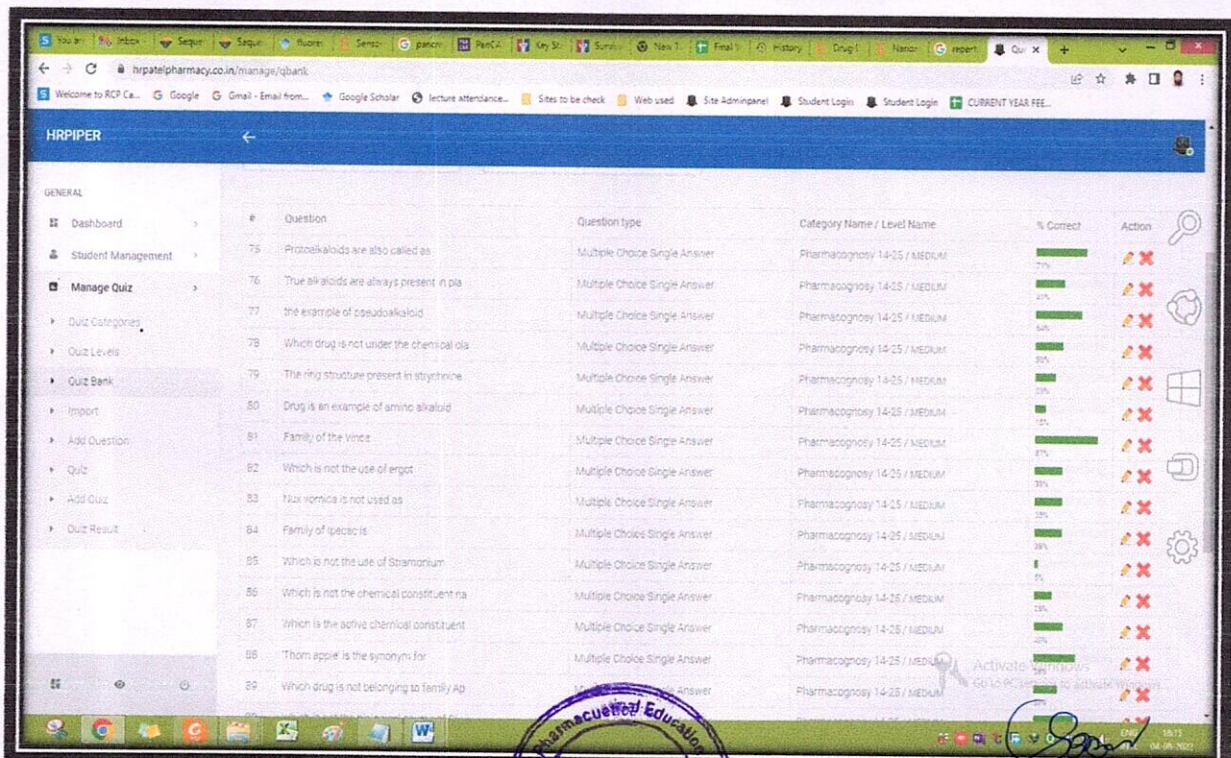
You ar | Inbox | Sequr | Seque | fluore | Senso | pancre | PanCA | Key St | Surviv | New T | Final Y | History | Drug I | Nanor | report | Qui ×

hrpatelpharmacy.co.in/manage/qbank

Welcome to RCP Ca... Google Gmail - Email from... Google Scholar lecture attendance... Sites to be check Web used Site Adminpanel Student Login Student Login CURRENT YEAR FEE...

HRPIPER

GENERAL

Dashboard
Student Management
Manage Quiz
Quiz Categories
Quiz Levels
Quiz Bank
Import
Add Question
Quiz
Add Quiz
Quiz Result

| # | Question | Question type | Category Name / Level Name | % Correct | Action |
|---|---|---|---|---|---|
| 75 | Protoalkaloids are also called as | Multiple Choice Single Answer | Pharmacognosy 14-25 / MEDIUM | 71% | |
| 76 | True alkaloids are always present in pla | Multiple Choice Single Answer | Pharmacognosy 14-25 / MEDIUM | 40% | |
| 77 | the example of pseudoalkaloid | Multiple Choice Single Answer | Pharmacognosy 14-25 / MEDIUM | 64% | |
| 78 | Which drug is not under the chemical cla | Multiple Choice Single Answer | Pharmacognosy 14-25 / MEDIUM | 35% | |
| 79 | The ring structure present in strychnine | Multiple Choice Single Answer | Pharmacognosy 14-25 / MEDIUM | 29% | |
| 80 | Drug is an example of amino alkaloid | Multiple Choice Single Answer | Pharmacognosy 14-25 / MEDIUM | 15% | |
| 81 | Family of the vinca | Multiple Choice Single Answer | Pharmacognosy 14-25 / MEDIUM | 87% | |
| 82 | Which is not the use of ergot | Multiple Choice Single Answer | Pharmacognosy 14-25 / MEDIUM | 38% | |
| 83 | Nux vomica is not used as | Multiple Choice Single Answer | Pharmacognosy 14-25 / MEDIUM | 39% | |
| 84 | Family of Ipecac is | Multiple Choice Single Answer | Pharmacognosy 14-25 / MEDIUM | 38% | |
| 85 | Which is not the use of Stramonium | Multiple Choice Single Answer | Pharmacognosy 14-25 / MEDIUM | 5% | |
| 86 | Which is not the chemical constituent na | Multiple Choice Single Answer | Pharmacognosy 14-25 / MEDIUM | 25% | |
| 87 | Which is the active chemical constituent | Multiple Choice Single Answer | Pharmacognosy 14-25 / MEDIUM | 40% | |
| 88 | 'Thorn apple' is the synonym for | Multiple Choice Single Answer | Pharmacognosy 14-25 / MEDIUM | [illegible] | |
| 89 | Which drug is not belonging to family Ap | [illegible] Answer | Pharmacognosy 14-25 / MEDIUM | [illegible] | |

Activate Windows
Go to PC settings to activate Windows.

Pharmaceutical Education

ENG 18:15 04-08-2022